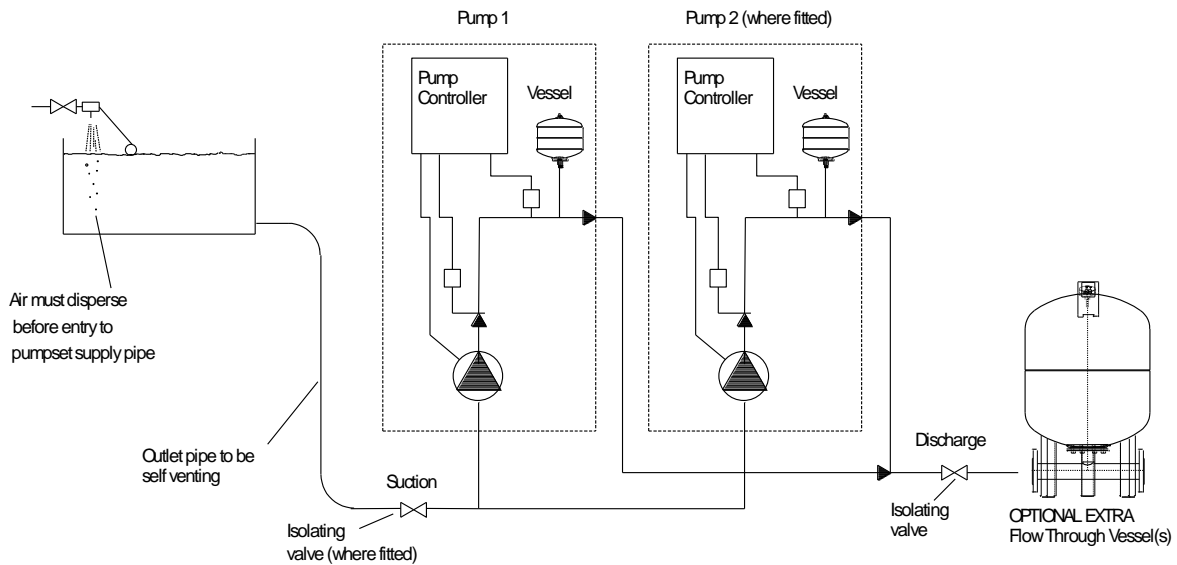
Pump 1

Pump 2 (where fitted)

Pump Controller

Vessel

Pump Controller

Vessel

Air must disperse before entry to pumpset supply pipe

Outlet pipe to be self venting

Suction

Isolating valve (where fitted)

Discharge

Isolating valve

OPTIONAL EXTRA Flow Through Vessel(s)